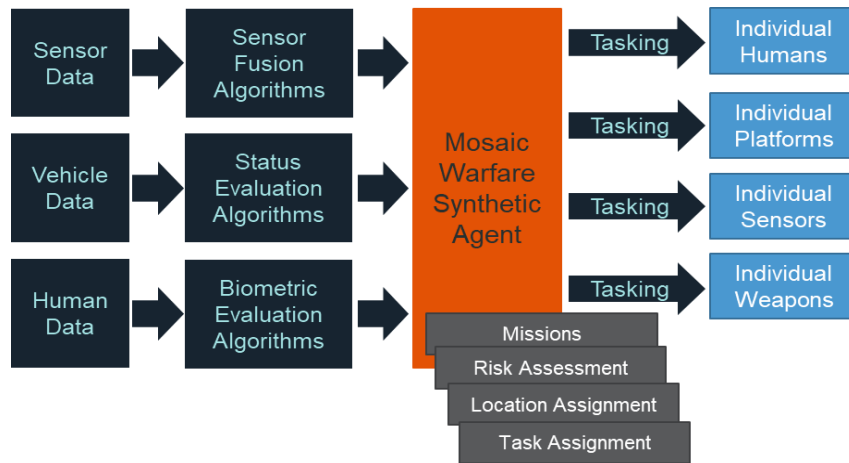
Sensor Data

Sensor Fusion Algorithms

Vehicle Data

Status Evaluation Algorithms

Human Data

Biometric Evaluation Algorithms

Mosaic Warfare Synthetic Agent

Tasking

Individual Humans

Tasking

Individual Platforms

Tasking

Individual Sensors

Tasking

Individual Weapons

Missions

Risk Assessment

Location Assignment

Task Assignment